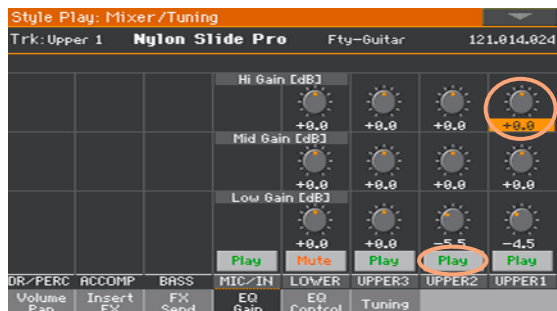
Style Play: Mixer/Tuning

Trk:Upper 1 Nylon Slide Pro Fty-Guitar 121.014.024

Hi Gain [dB]

+0.0 +0.0 +0.0 +0.0

Mid Gain [dB]

+0.0 +0.0 +0.0 +0.0

Low Gain [dB]

+0.0 +0.0 -5.5 -4.5

Play Mute Play Play Play

DR/PERC ACCOMP BASS MIC/IN LOWER UPPER3 UPPER2 UPPER1

Volume Pan | Insert FX | FX Send | EQ Gain | EQ Control | Tuning